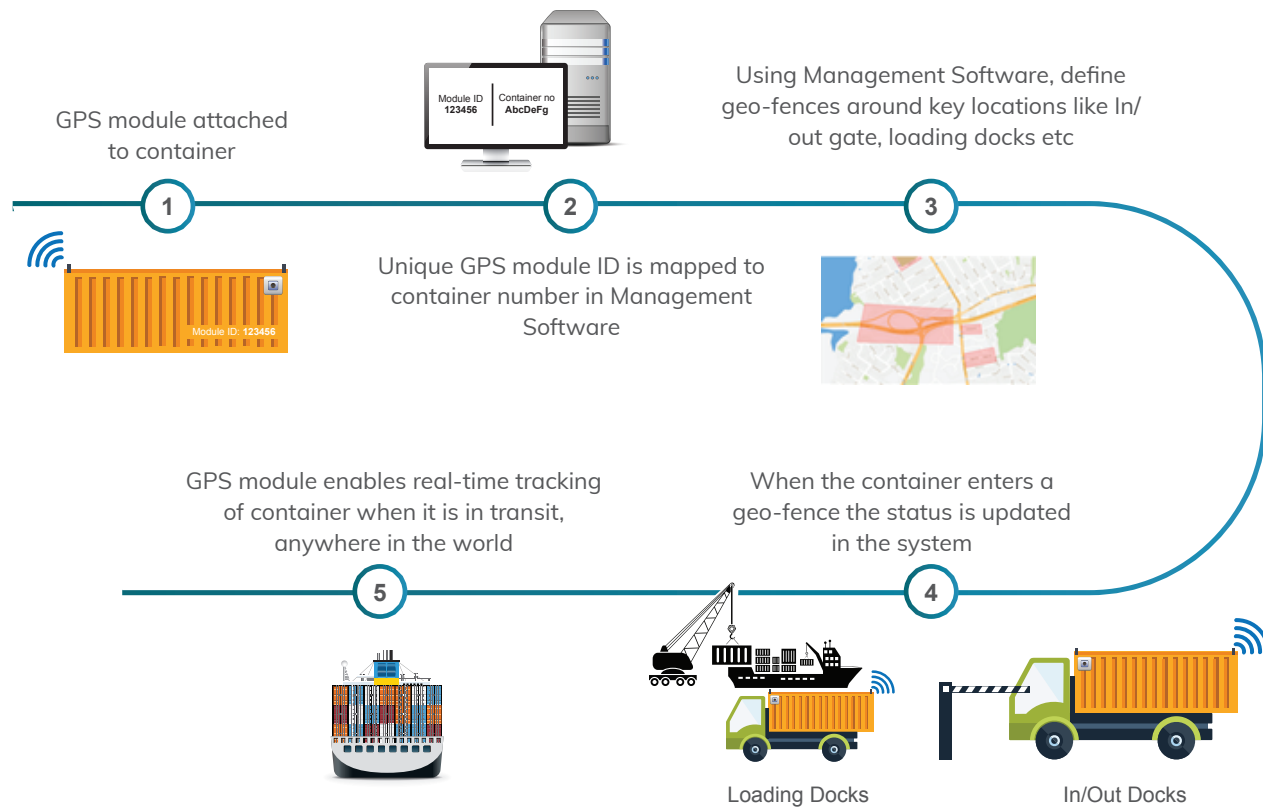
GPS module attached to container

1

Module ID: 123456

Module ID
123456

Container no
AbcDeFg

2

Unique GPS module ID is mapped to container number in Management Software

Using Management Software, define geo-fences around key locations like In/out gate, loading docks etc

3

GPS module enables real-time tracking of container when it is in transit, anywhere in the world

When the container enters a geo-fence the status is updated in the system

5

4

Loading Docks

In/Out Docks